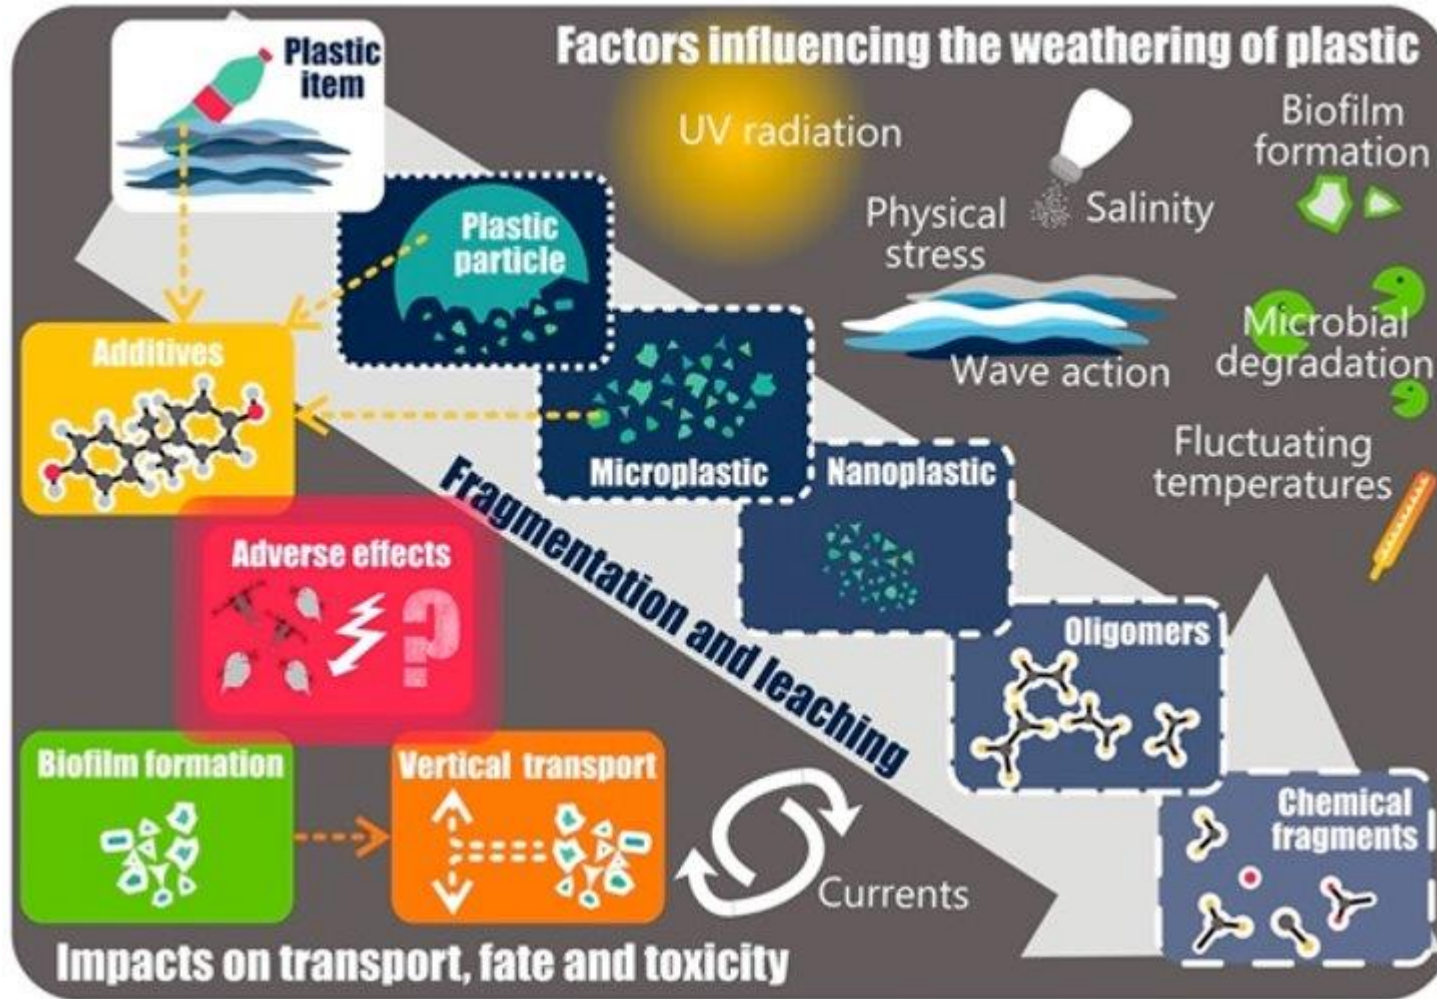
Factors influencing the weathering of plastic

Plastic item

UV radiation

Salinity

Biofilm formation

Physical stress

Plastic particle

Wave action

Microbial degradation

Additives

Microplastic

Nanoplastic

Fluctuating temperatures

Fragmentation and leaching

Adverse effects

Oligomers

Biofilm formation

Vertical transport

Chemical fragments

Currents

Impacts on transport, fate and toxicity